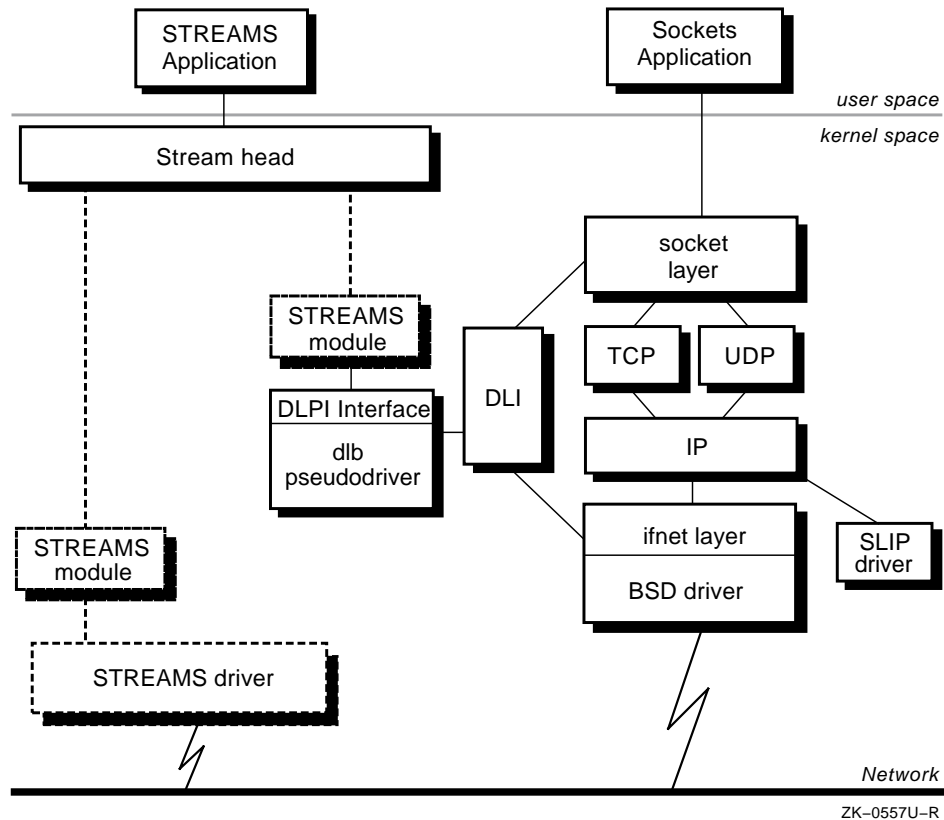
STREAMS Application

Sockets Application

user space

kernel space

Stream head

socket layer

STREAMS module

TCP

UDP

DLI

DLPI Interface

dlb pseudodriver

IP

ifnet layer

BSD driver

SLIP driver

STREAMS module

STREAMS driver

Network

ZK–0557U–R